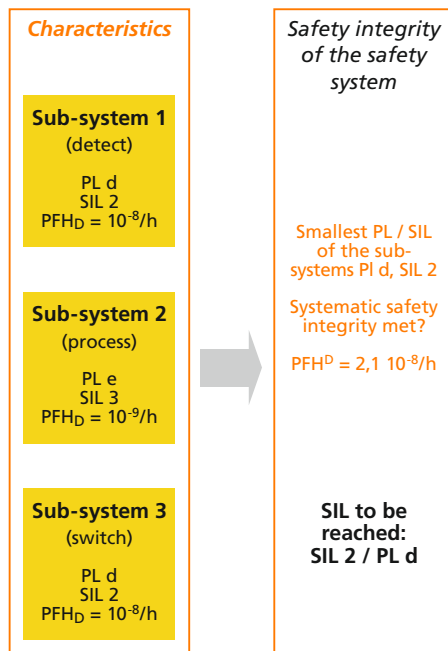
Characteristics

Sub-system 1
(detect)

PL d
SIL 2
$PFH_D = 10^{-8}/h$

Sub-system 2
(process)

PL e
SIL 3
$PFH_D = 10^{-9}/h$

Sub-system 3
(switch)

PL d
SIL 2
$PFH_D = 10^{-8}/h$

Safety integrity of the safety system

Smallest PL / SIL of the sub-systems Pl d, SIL 2

Systematic safety integrity met?

$PFH^D = 2,1\ 10^{-8}/h$

SIL to be reached:
SIL 2 / PL d